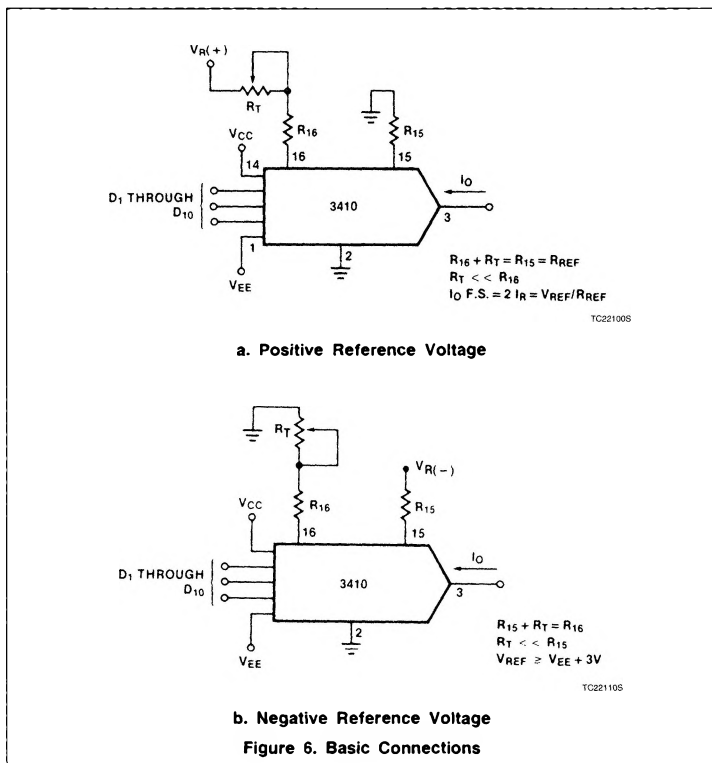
$V_{R(+)}$

$R_T$

$R_{16}$

$R_{15}$

$V_{CC}$

14

16

15

$I_O$

$D_1$ THROUGH $D_{10}$

3410

3

1

2

$V_{EE}$

$R_{16} + R_T = R_{15} = R_{REF}$
$R_T << R_{16}$
$I_O$ F.S. $= 2\ I_R = V_{REF}/R_{REF}$

TC22100S

a. Positive Reference Voltage

$R_T$

$V_{R(-)}$

$V_{CC}$

$R_{16}$

$R_{15}$

16

15

$I_O$

$D_1$ THROUGH $D_{10}$

3410

3

2

$V_{EE}$

$R_{15} + R_T = R_{16}$
$R_T << R_{15}$
$V_{REF} \geq V_{EE} + 3V$

TC22110S

b. Negative Reference Voltage

Figure 6. Basic Connections